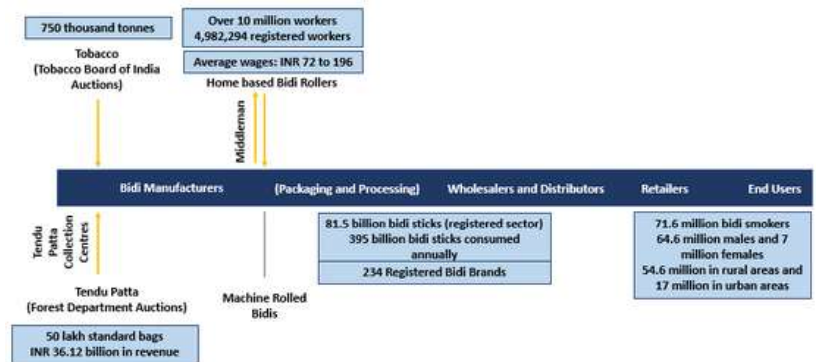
750 thousand tonnes

Tobacco
(Tobacco Board of India Auctions)

Over 10 million workers
4,982,294 registered workers

Average wages: INR 72 to 196

Home based Bidi Rollers

Middleman

Bidi Manufacturers

(Packaging and Processing)

Wholesalers and Distributors

Retailers

End Users

Tendu Patta Collection Centres

Tendu Patta
(Forest Department Auctions)

50 lakh standard bags
INR 36.12 billion in revenue

Machine Rolled Bidis

81.5 billion bidi sticks (registered sector)
395 billion bidi sticks consumed annually

234 Registered Bidi Brands

71.6 million bidi smokers
64.6 million males and 7 million females
54.6 million in rural areas and 17 million in urban areas